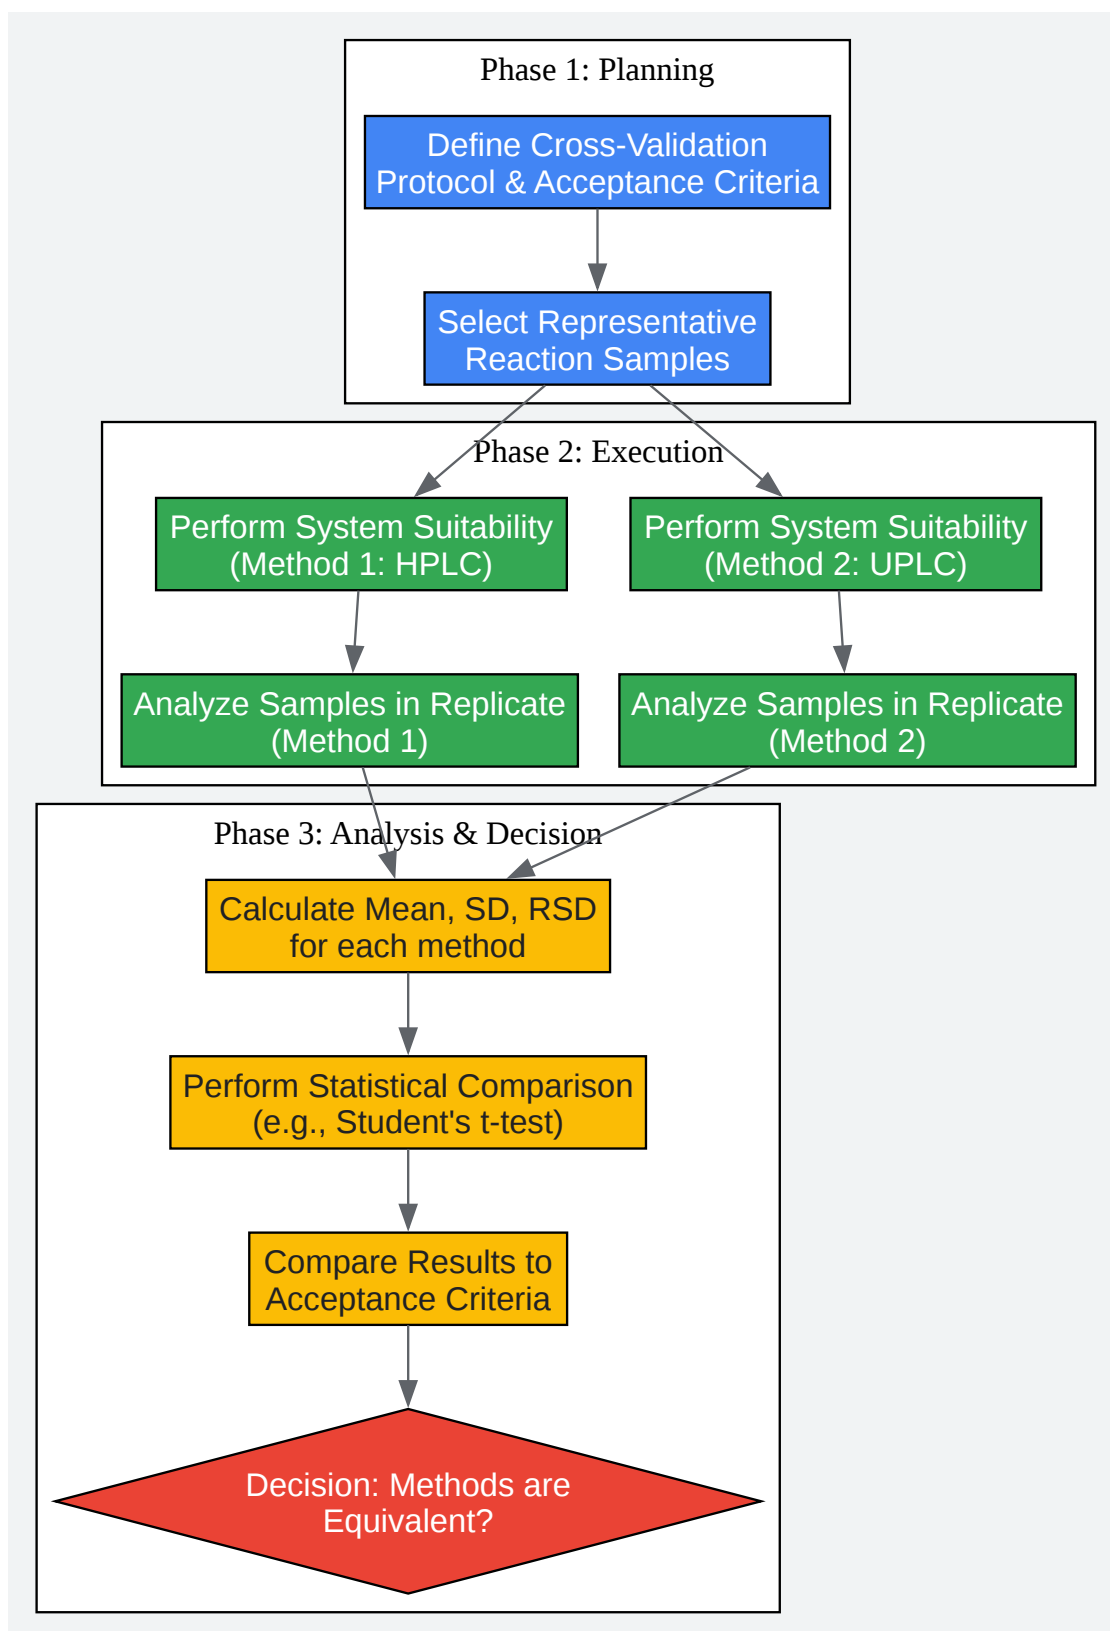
Phase 1: Planning

Define Cross-Validation Protocol & Acceptance Criteria

Select Representative Reaction Samples

Phase 2: Execution

Perform System Suitability (Method 1: HPLC)

Perform System Suitability (Method 2: UPLC)

Analyze Samples in Replicate (Method 1)

Analyze Samples in Replicate (Method 2)

Phase 3: Analysis & Decision

Calculate Mean, SD, RSD for each method

Perform Statistical Comparison (e.g., Student's t-test)

Compare Results to Acceptance Criteria

Decision: Methods are Equivalent?